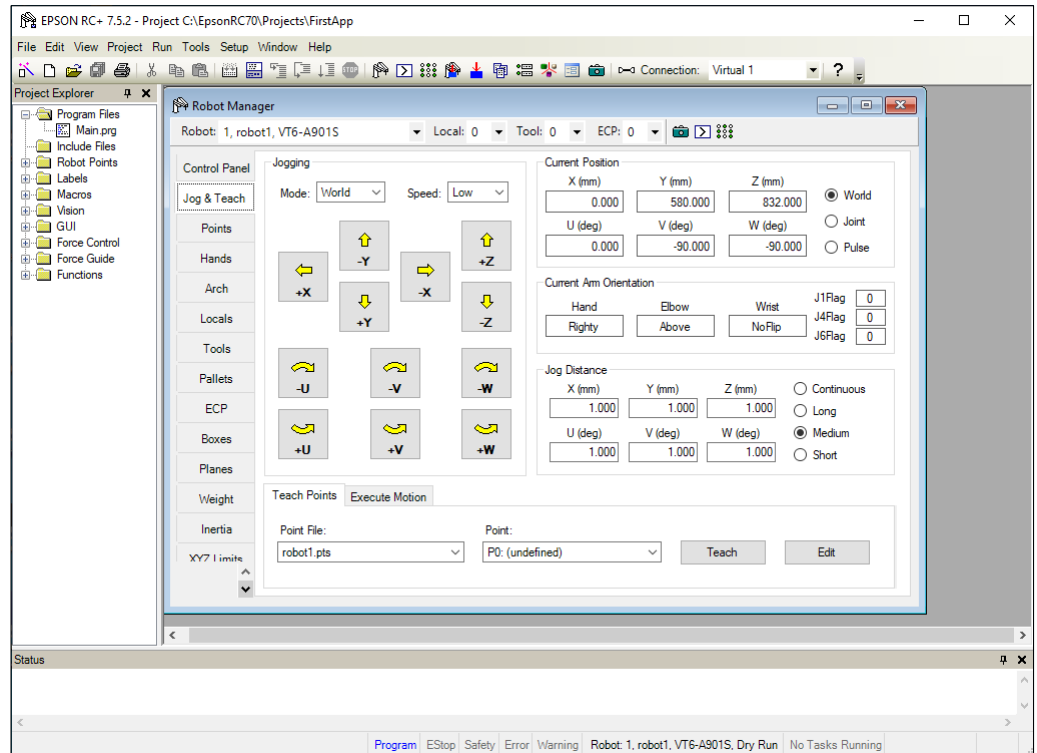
EPSON RC+ 7.5.2 - Project C:\EpsonRC70\Projects\FirstApp

File Edit View Project Run Tools Setup Window Help

Connection: Virtual 1

Project Explorer

Program Files
Main.prg
Include Files
Robot Points
Labels
Macros
Vision
GUI
Force Control
Force Guide
Functions

Robot Manager

Robot: 1, robot1, VT6-A901S Local: 0 Tool: 0 ECP: 0

Control Panel
Jog & Teach
Points
Hands
Arch
Locals
Tools
Pallets
ECP
Boxes
Planes
Weight
Inertia
XYZ Limits

Jogging
Mode: World Speed: Low

-Y
+Z
+X
-X
+Y
-Z
-U
-V
-W
+U
+V
+W

Current Position

| X (mm) | Y (mm) | Z (mm) |
|---|---|---|
| 0.000 | 580.000 | 832.000 |
| U (deg) | V (deg) | W (deg) |
| 0.000 | -90.000 | -90.000 |

World
Joint
Pulse

Current Arm Orientation

| Hand | Elbow | Wrist |
|---|---|---|
| Righty | Above | NoFlip |

J1Flag 0
J4Flag 0
J6Flag 0

Jog Distance

| X (mm) | Y (mm) | Z (mm) |
|---|---|---|
| 1.000 | 1.000 | 1.000 |
| U (deg) | V (deg) | W (deg) |
| 1.000 | 1.000 | 1.000 |

Continuous
Long
Medium
Short

Teach Points Execute Motion

Point File:
robot1.pts
Point:
P0: (undefined)
Teach
Edit

Status

Program EStop Safety Error Warning Robot: 1, robot1, VT6-A901S, Dry Run No Tasks Running